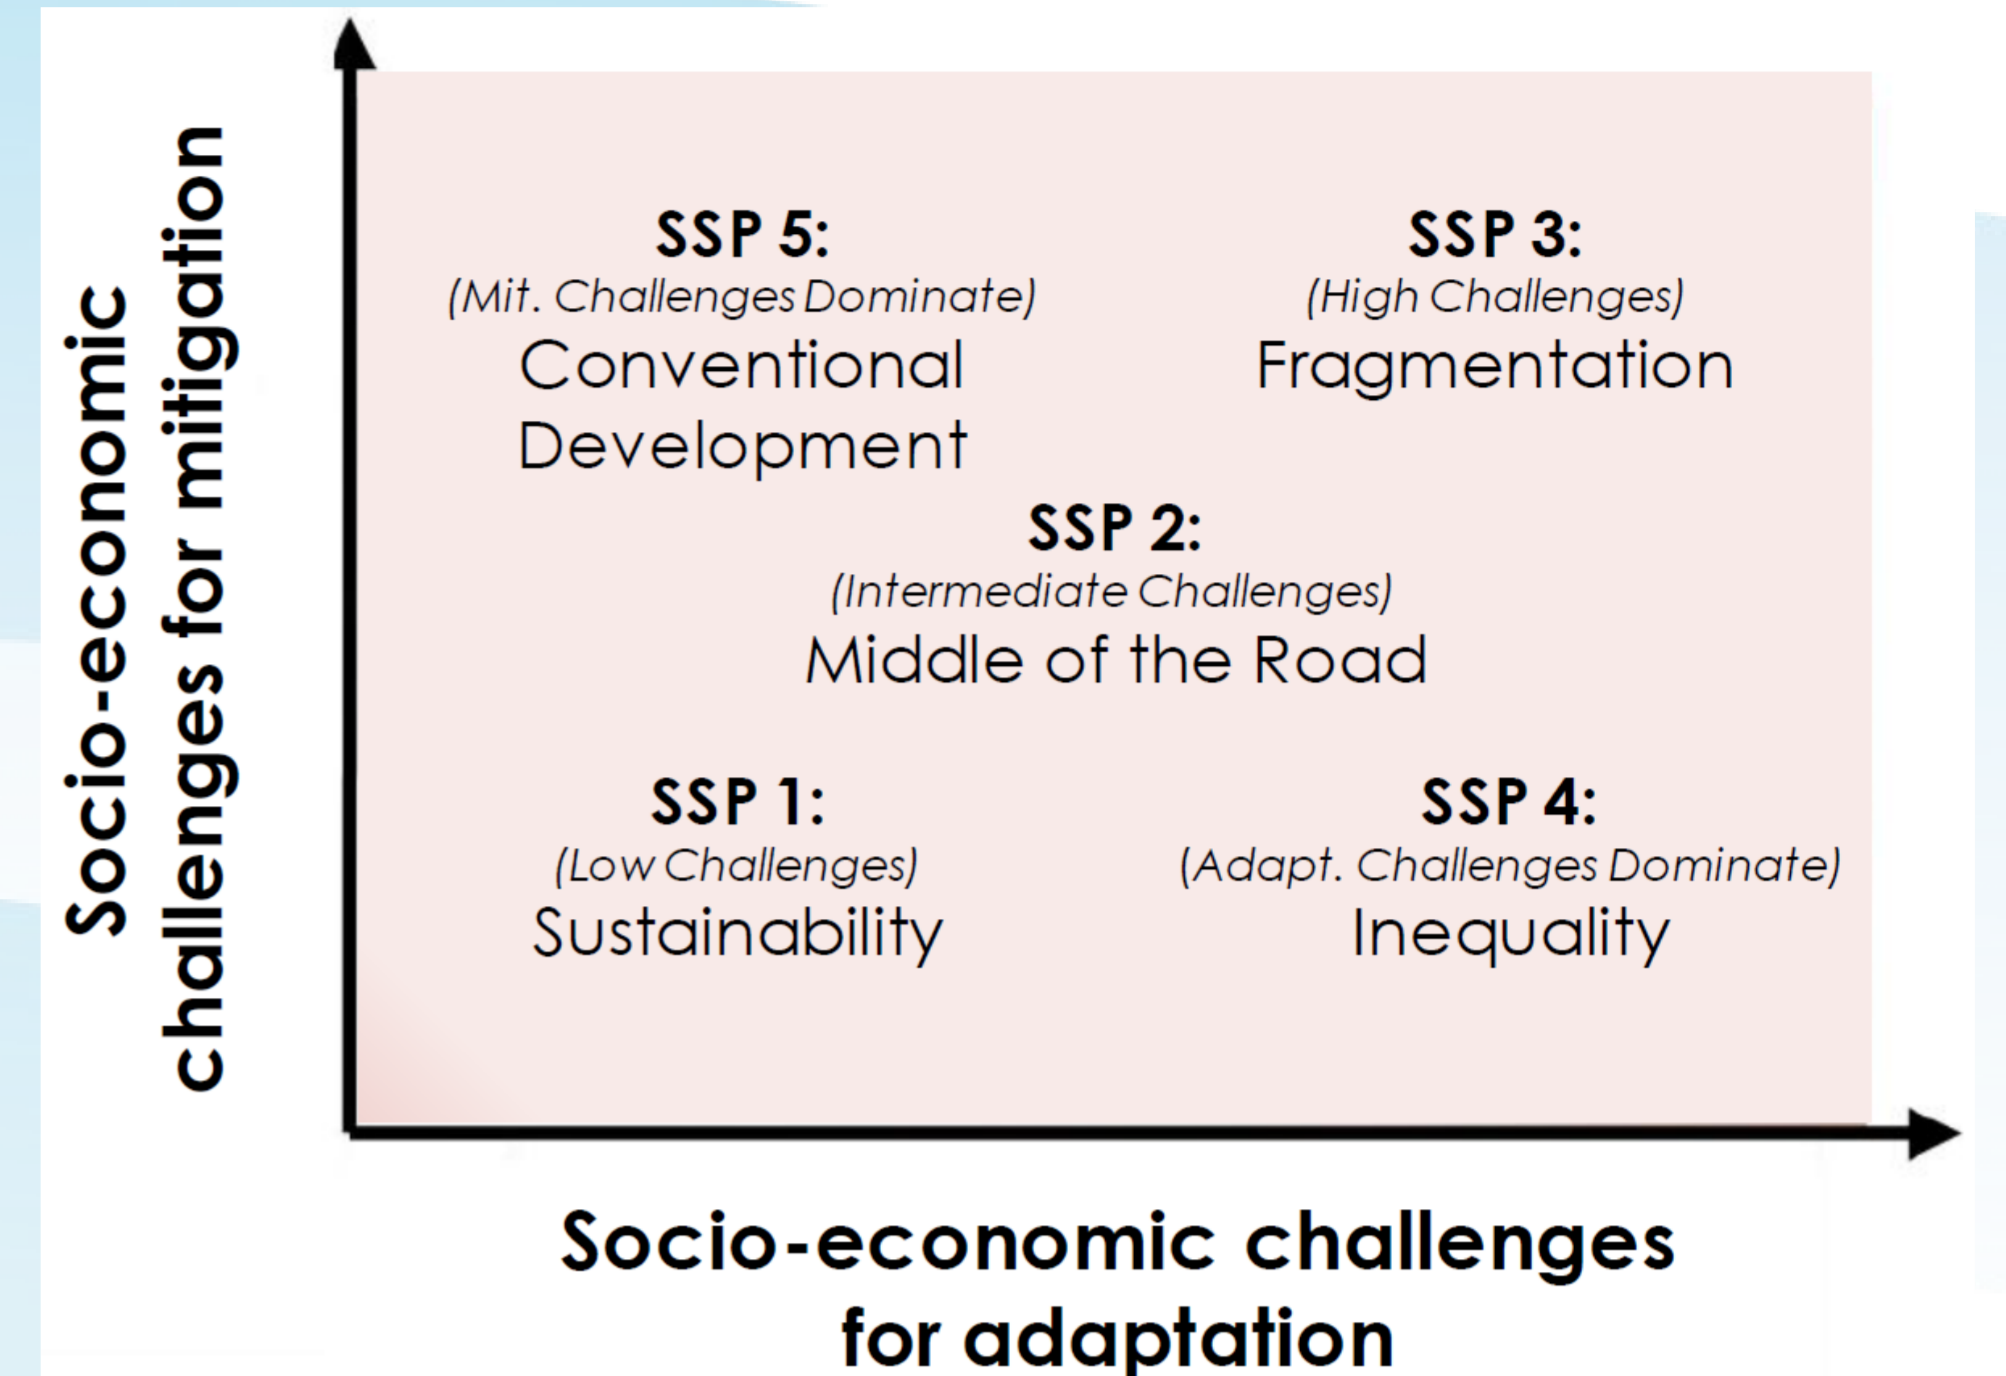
Socio-economic challenges for mitigation

SSP 5:
(Mit. Challenges Dominate)
Conventional Development

SSP 3:
(High Challenges)
Fragmentation

SSP 2:
(Intermediate Challenges)
Middle of the Road

SSP 1:
(Low Challenges)
Sustainability

SSP 4:
(Adapt. Challenges Dominate)
Inequality

Socio-economic challenges for adaptation